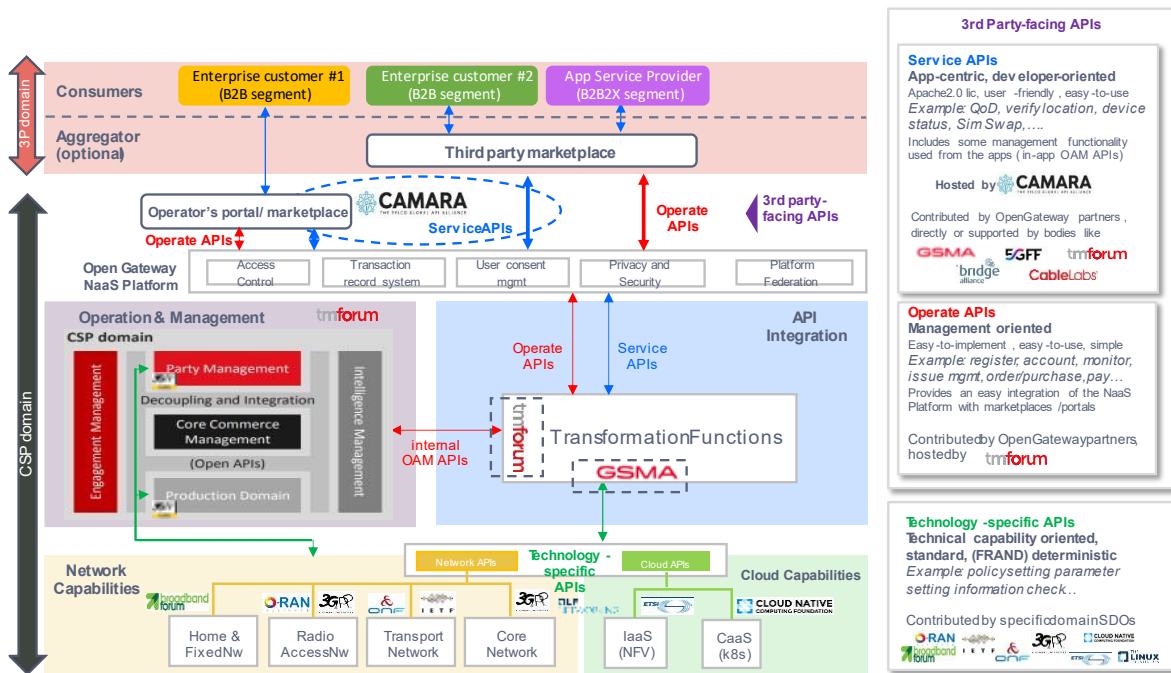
3P domain

Consumers

Enterprise customer #1 (B2B segment)

Enterprise customer #2 (B2B segment)

App Service Provider (B2B2X segment)

Aggregator (optional)

Third party marketplace

CSP domain

Operator's portal/ marketplace

CAMARA THE TELCO GLOBAL API ALLIANCE

ServiceAPIs

Operate APIs

Operate APIs

3rd party-facing APIs

Open Gateway NaaS Platform

Access Control

Transaction record system

User consent mgmt

Privacy and Security

Platform Federation

Operation & Management

tmforum

CSP domain

Engagement Management

Party Management

Decoupling and Integration

Core Commerce Management

(Open APIs)

Production Domain

Intelligence Management

internal OAM APIs

API Integration

Operate APIs

Service APIs

tmforum

TransformationFunctions

GSMA

Network Capabilities

broadband forum

O-RAN

3GPP

ONF

IETF

3GPP

MEF

Network APIs

Technology - specific APIs

Cloud APIs

Cloud Capabilities

ETSI

CLOUD NATIVE COMPUTING FOUNDATION

Home & FixedNw

Radio AccessNw

Transport Network

Core Network

IaaS (NFV)

CaaS (k8s)

3rd Party-facing APIs

Service APIs
App-centric, developer-oriented
Apache2.0 lic, user -friendly , easy-to-use
Example: QoD, verify location, device status, Sim Swap,….
Includes some management functionality used from the apps ( in-app OAM APIs)

Hosted by CAMARA

Contributed by OpenGateway partners , directly or supported by bodies like

GSMA 5GFF tmforum bridge alliance CableLabs

Operate APIs
Management oriented
Easy-to-implement , easy -to-use, simple
Example: register, account, monitor, issue mgmt, order/purchase, pay…
Provides an easy integration of the NaaS Platform with marketplaces /portals

Contributedby OpenGatewaypartners, hostedby tmforum

Technology -specific APIs
Technical capability oriented, standard, (FRAND) deterministic
Example: policysetting parameter setting information check…

Contributed by specificdomainSDOs

O-RAN IETF 3GPP CLOUD NATIVE COMPUTING FOUNDATION broadband forum ONF ETSI LINUX